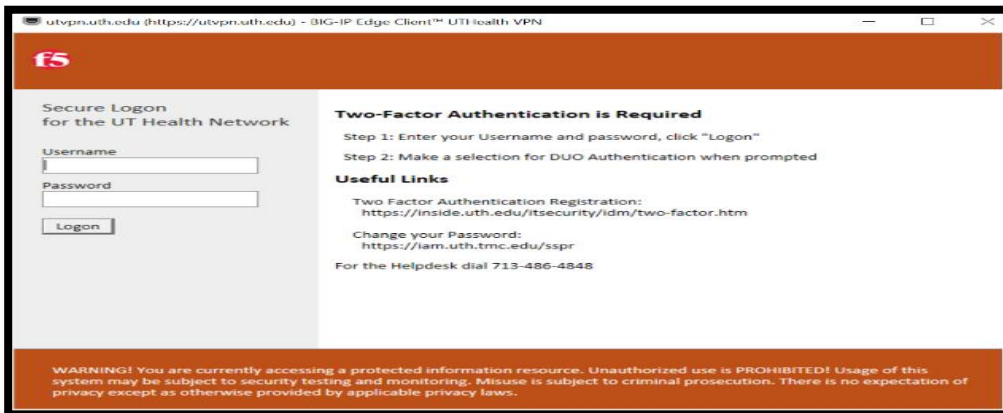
utvpn.uth.edu (https://utvpn.uth.edu) - BIG-IP Edge Client™ UTHealth VPN

f5

Secure Logon
for the UT Health Network

Username

Password

Logon

Two-Factor Authentication is Required

Step 1: Enter your Username and password, click "Logon"

Step 2: Make a selection for DUO Authentication when prompted

Useful Links

Two Factor Authentication Registration:
https://inside.uth.edu/itsecurity/idm/two-factor.htm

Change your Password:
https://iam.uth.tmc.edu/sspr

For the Helpdesk dial 713-486-4848

WARNING! You are currently accessing a protected information resource. Unauthorized use is PROHIBITED! Usage of this system may be subject to security testing and monitoring. Misuse is subject to criminal prosecution. There is no expectation of privacy except as otherwise provided by applicable privacy laws.